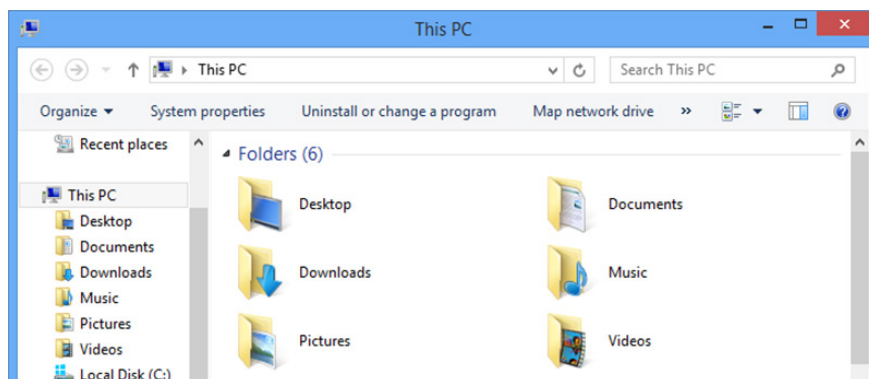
This PC

This PC

Search This PC

Organize ▾ System properties Uninstall or change a program Map network drive »

Recent places

This PC
Desktop
Documents
Downloads
Music
Pictures
Videos
Local Disk (C:)

Folders (6)

Desktop
Documents
Downloads
Music
Pictures
Videos